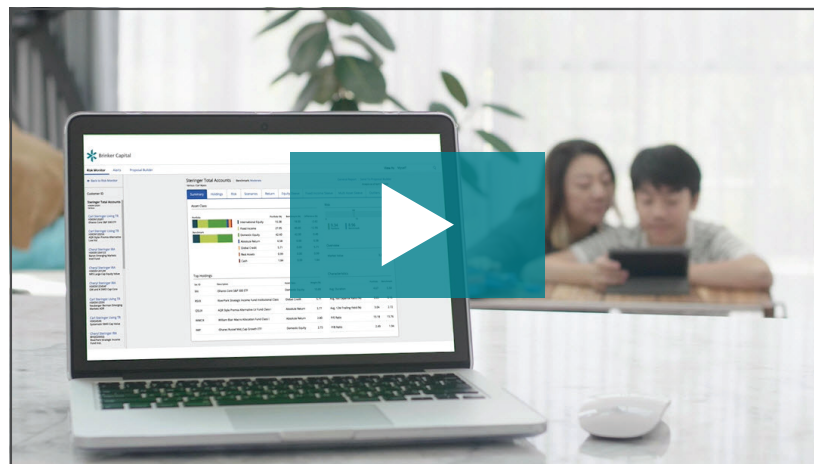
Brinker Capital

Risk Monitor

Proposal Builder

Customer ID

Davinger Total Accounts

Summary

Holdings

Risk

Scenarios

Return

Asset Class

International Equity

Fixed Income

Domestic Equity

Absolute Return

Global Credit

Real Assets

Cash

Top Holdings